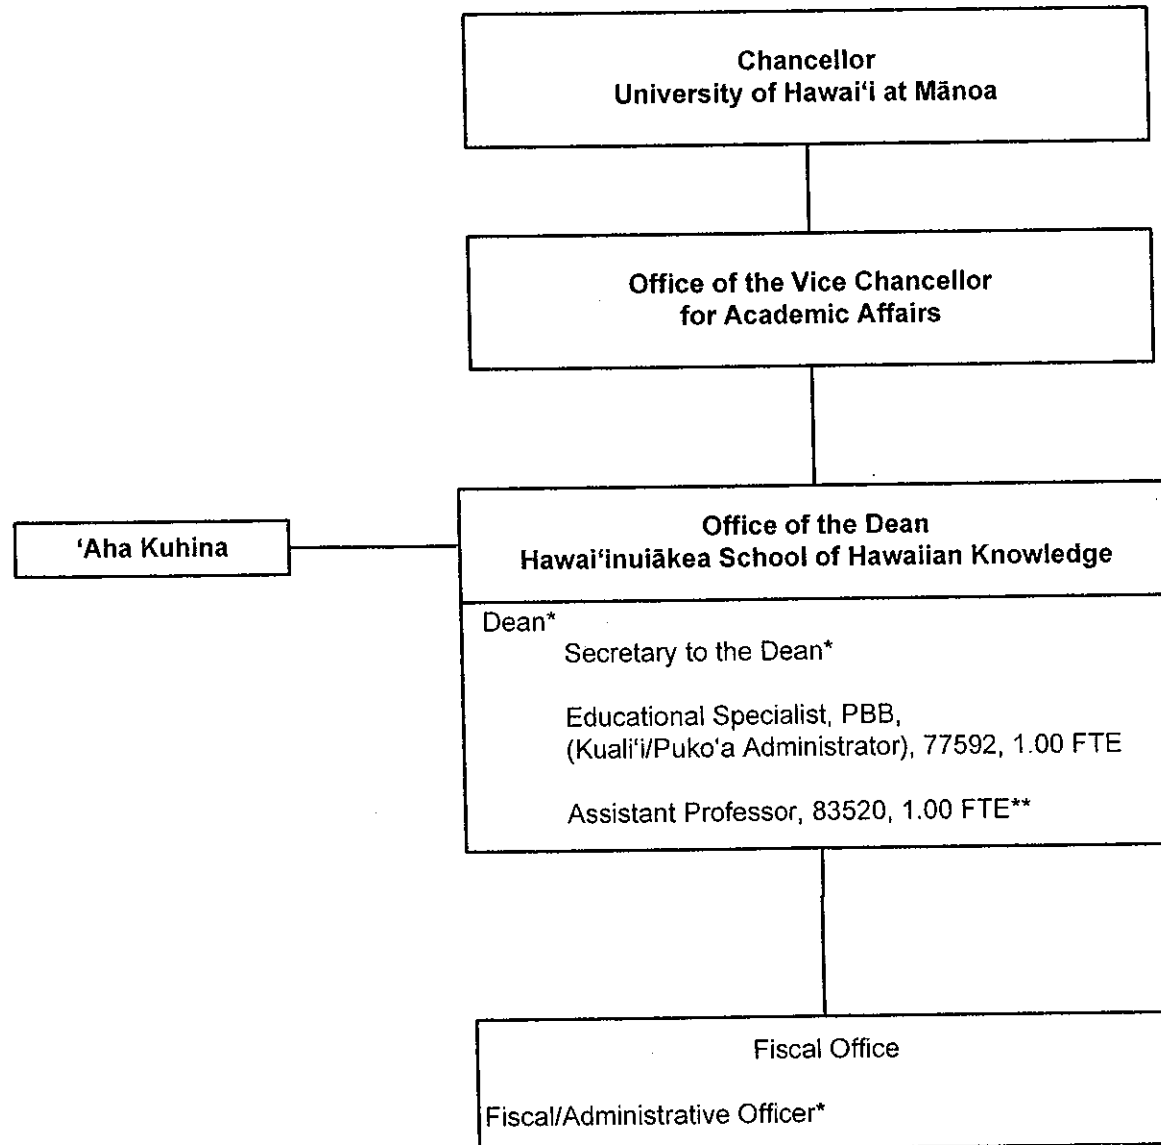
Chancellor
University of Hawai‘i at Mānoa

Office of the Vice Chancellor
for Academic Affairs

‘Aha Kuhina

Office of the Dean
Hawai‘inuiākea School of Hawaiian Knowledge

Dean*
Secretary to the Dean*

Educational Specialist, PBB, (Kuali‘i/Puko‘a Administrator), 77592, 1.00 FTE

Assistant Professor, 83520, 1.00 FTE**

Fiscal Office

Fiscal/Administrative Officer*